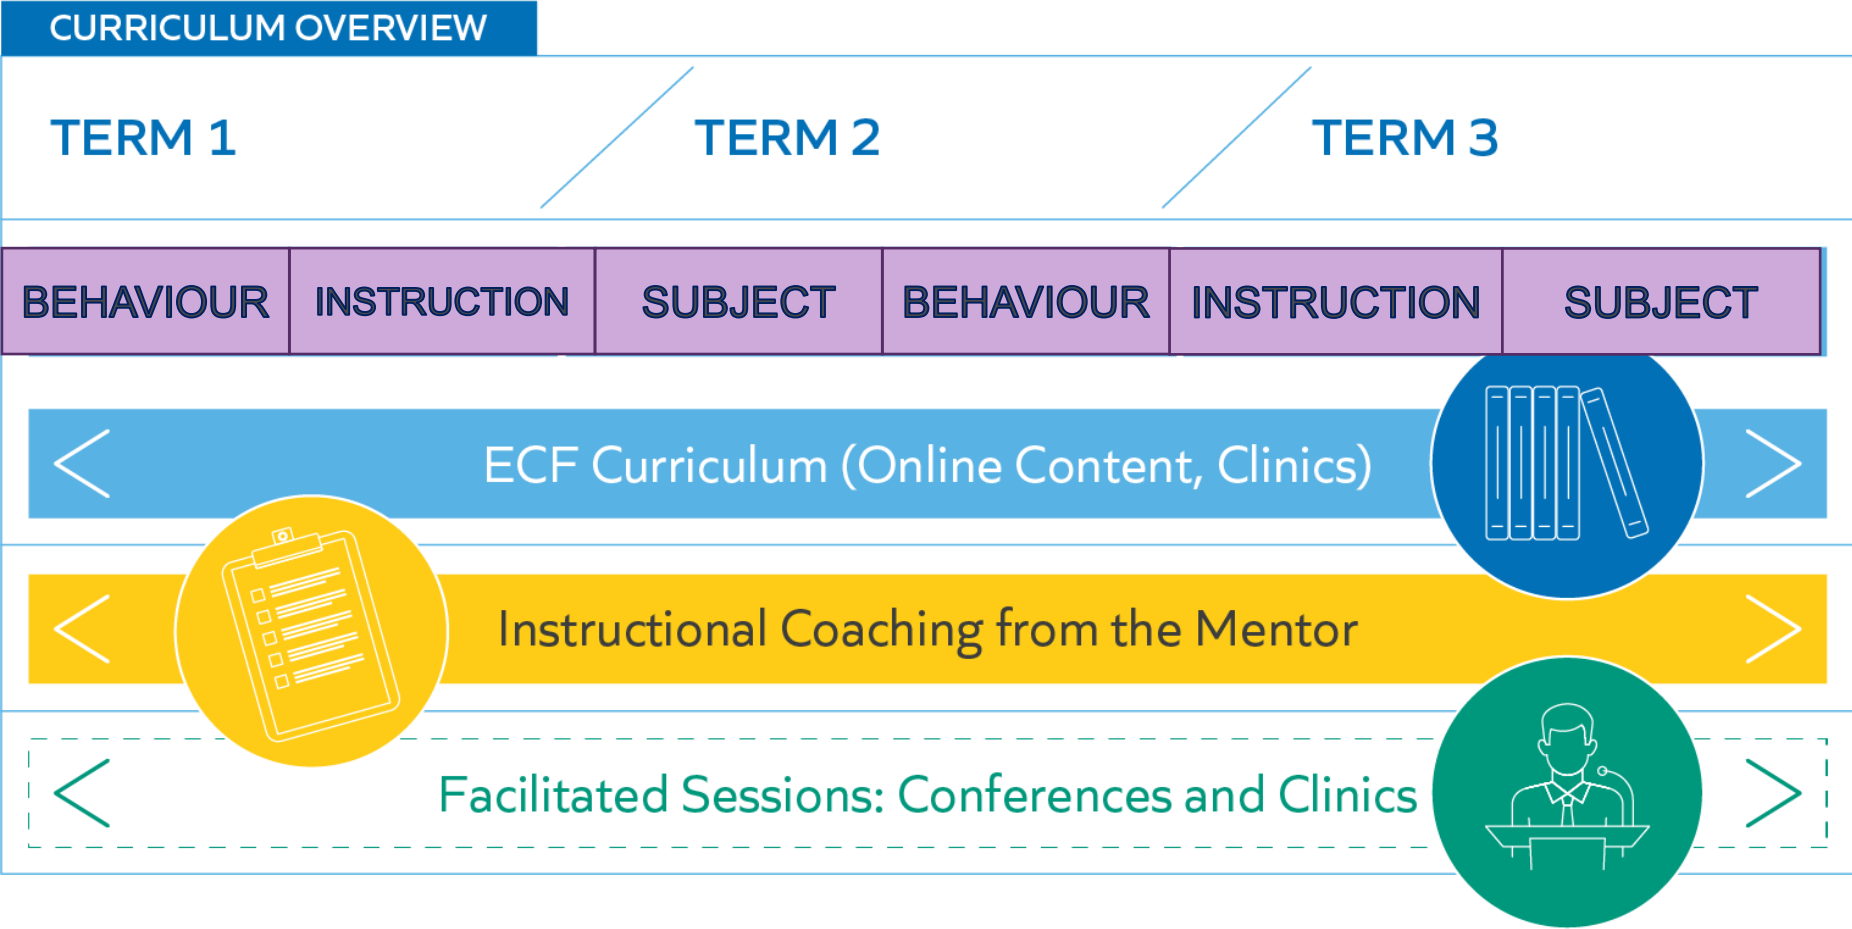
CURRICULUM OVERVIEW

TERM 1

TERM 2

TERM 3

| BEHAVIOUR | INSTRUCTION | SUBJECT | BEHAVIOUR | INSTRUCTION | SUBJECT |
|---|---|---|---|---|---|

ECF Curriculum (Online Content, Clinics)

Instructional Coaching from the Mentor

Facilitated Sessions: Conferences and Clinics